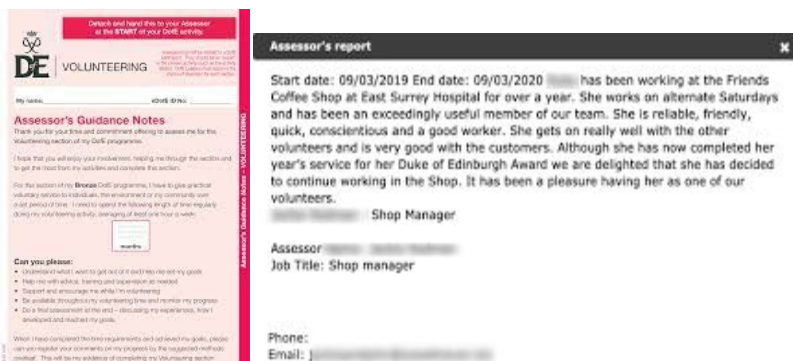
Detach and hand this to your Assessor at the START of your DofE activity.

DE | VOLUNTEERING

My name: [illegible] eDofE ID No: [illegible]

Assessor's Guidance Notes

Thank you for your time and commitment offering to assess me for the Volunteering section of my DofE programme.

I hope that you will enjoy your involvement, helping me through the section and to get the most from my activities and complete this section.

For this section of my Bronze DofE programme, I have to give practical voluntary service to individuals, the environment or my community over a set period of time. I need to spend the following length of time regularly doing my volunteering activity, averaging at least one hour a week:

months

Can you please:
• Understand what I want to get out of it and help me set my goals
• Help me with advice, training and supervision as needed
• Support and encourage me while I'm volunteering
• Be available throughout my volunteering time and monitor my progress
• Do a final assessment at the end – discussing my experiences, how I developed and reached my goals.

When I have completed the time requirements and achieved my goals, please can you register your comments on my progress by the suggested methods overleaf. This will be my evidence of completing my Volunteering section.

Assessor's Guidance Notes – VOLUNTEERING

Assessor's report

Start date: 09/03/2019 End date: 09/03/2020 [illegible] has been working at the Friends Coffee Shop at East Surrey Hospital for over a year. She works on alternate Saturdays and has been an exceedingly useful member of our team. She is reliable, friendly, quick, conscientious and a good worker. She gets on really well with the other volunteers and is very good with the customers. Although she has now completed her year's service for her Duke of Edinburgh Award we are delighted that she has decided to continue working in the Shop. It has been a pleasure having her as one of our volunteers.
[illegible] Shop Manager

Assessor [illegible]
Job Title: Shop manager

Phone:
Email: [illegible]